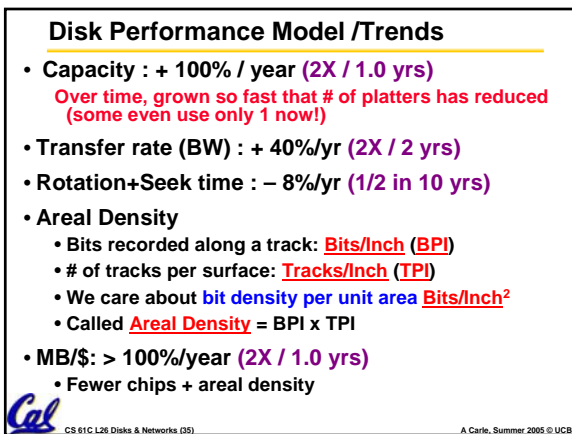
Disk Performance Model /Trends

• Capacity : + 100% / year (2X / 1.0 yrs)

Over time, grown so fast that # of platters has reduced (some even use only 1 now!)

• Transfer rate (BW) : + 40%/yr (2X / 2 yrs)

• Rotation+Seek time : – 8%/yr (1/2 in 10 yrs)

• Areal Density

• Bits recorded along a track: Bits/Inch (BPI)

• # of tracks per surface: Tracks/Inch (TPI)

• We care about bit density per unit area Bits/Inch$^2$

• Called Areal Density = BPI x TPI

• MB/\$: > 100%/year (2X / 1.0 yrs)

• Fewer chips + areal density

Cal

CS 61C L26 Disks & Networks (35)

A Carle, Summer 2005 © UCB